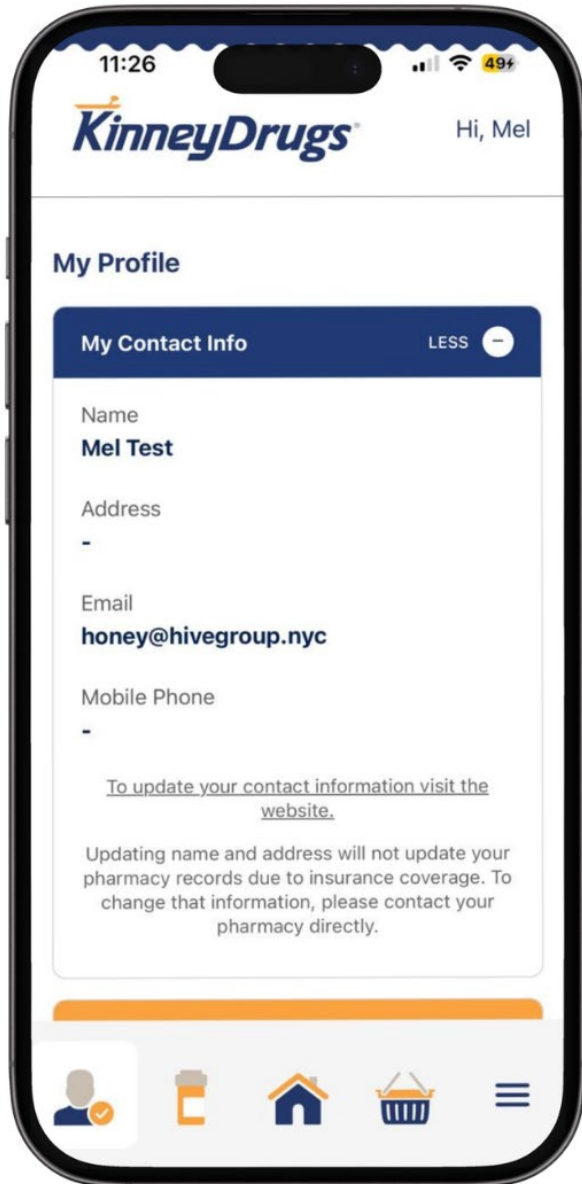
11:26

49

KinneyDrugs

Hi, Mel

My Profile

My Contact Info

LESS

Name
Mel Test

Address
-

Email
honey@hivegroup.nyc

Mobile Phone
-

To update your contact information visit the website.

Updating name and address will not update your pharmacy records due to insurance coverage. To change that information, please contact your pharmacy directly.